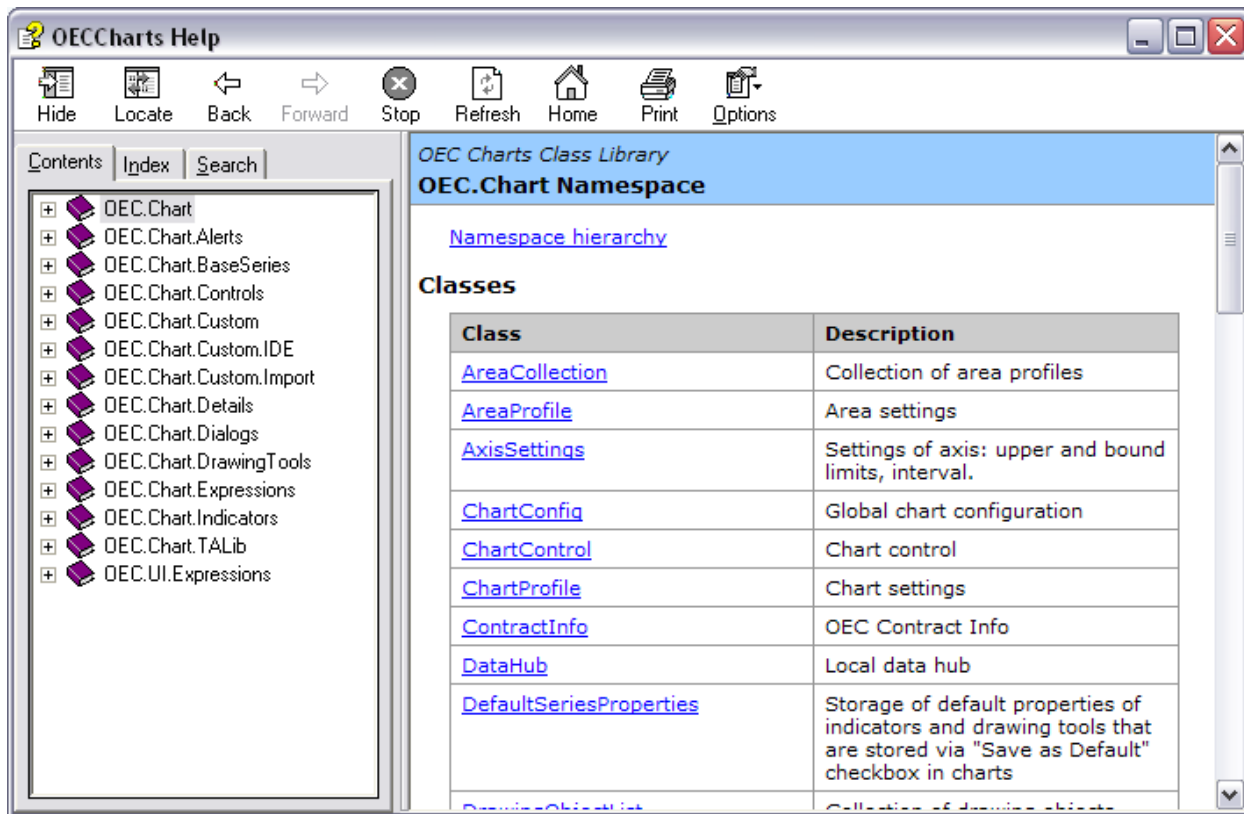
OECCharts Help

Hide Locate Back Forward Stop Refresh Home Print Options

Contents Index Search

OEC.Chart
OEC.Chart.Alerts
OEC.Chart.BaseSeries
OEC.Chart.Controls
OEC.Chart.Custom
OEC.Chart.Custom.IDE
OEC.Chart.Custom.Import
OEC.Chart.Details
OEC.Chart.Dialogs
OEC.Chart.DrawingTools
OEC.Chart.Expressions
OEC.Chart.Indicators
OEC.Chart.TALib
OEC.UI.Expressions

OEC Charts Class Library
OEC.Chart Namespace

Namespace hierarchy

Classes

| Class | Description |
|---|---|
| AreaCollection | Collection of area profiles |
| AreaProfile | Area settings |
| AxisSettings | Settings of axis: upper and bound limits, interval. |
| ChartConfig | Global chart configuration |
| ChartControl | Chart control |
| ChartProfile | Chart settings |
| ContractInfo | OEC Contract Info |
| DataHub | Local data hub |
| DefaultSeriesProperties | Storage of default properties of indicators and drawing tools that are stored via "Save as Default" checkbox in charts |
| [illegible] | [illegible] |